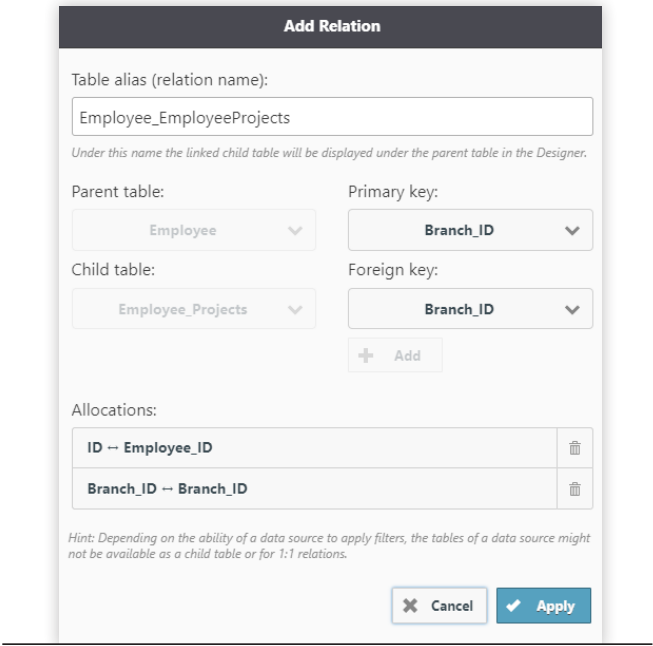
Add Relation

Table alias (relation name):

Employee_EmployeeProjects

Under this name the linked child table will be displayed under the parent table in the Designer.

Parent table:

Employee

Primary key:

Branch_ID

Child table:

Employee_Projects

Foreign key:

Branch_ID

Add

Allocations:

ID ↔ Employee_ID

Branch_ID ↔ Branch_ID

Hint: Depending on the ability of a data source to apply filters, the tables of a data source might not be available as a child table or for 1:1 relations.

Cancel

Apply